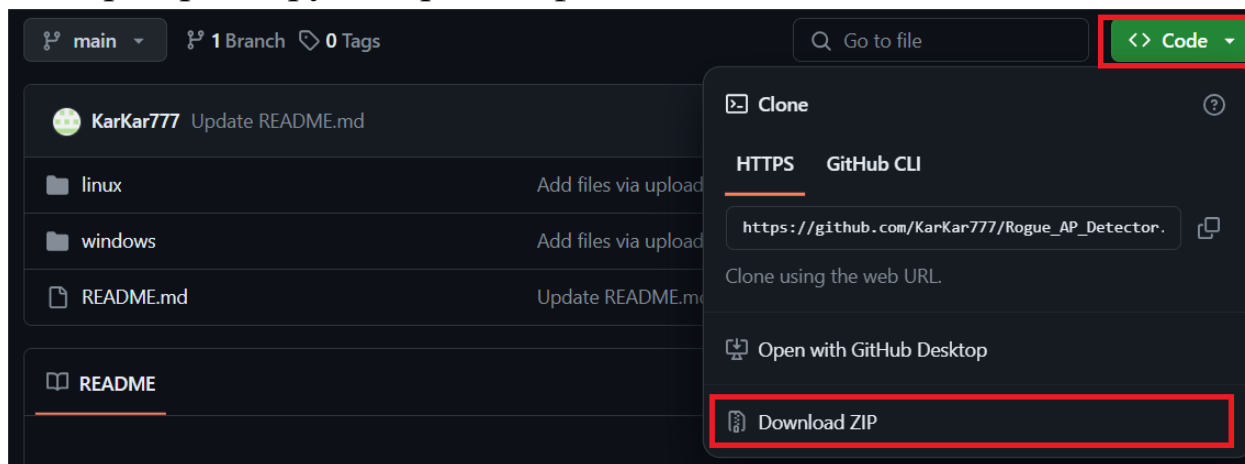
main 1 Branch 0 Tags

Go to file

<> Code

KarKar777 Update README.md

linux Add files via upload

windows Add files via upload

README.md Update README.mc

README

Clone

HTTPS GitHub CLI

https://github.com/KarKar777/Rogue_AP_Detector.

Clone using the web URL.

Open with GitHub Desktop

Download ZIP